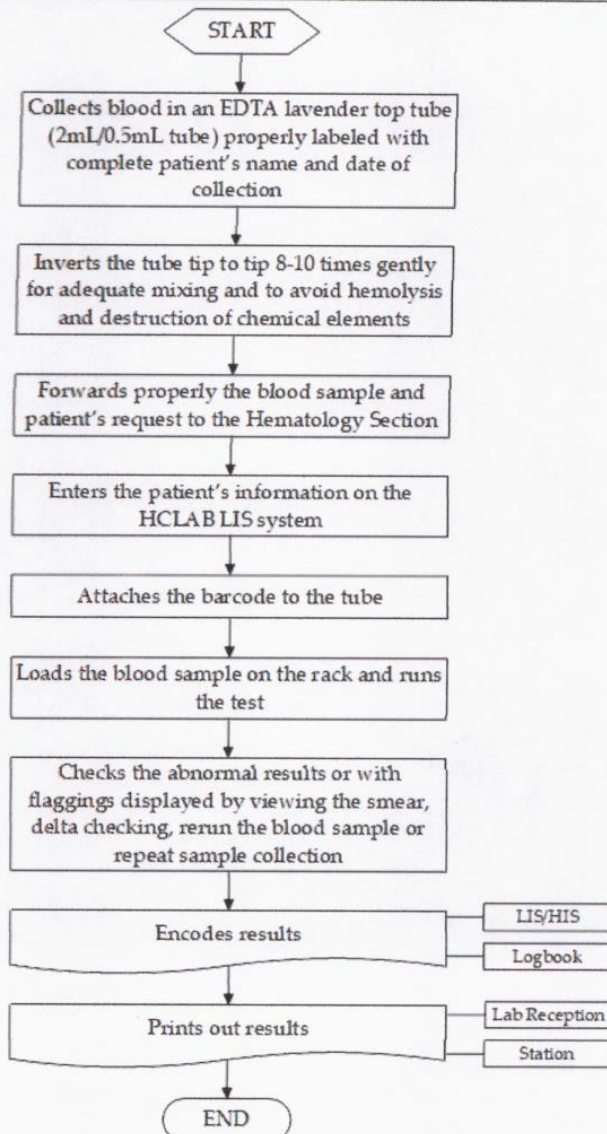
START

Collects blood in an EDTA lavender top tube (2mL/0.5mL tube) properly labeled with complete patient's name and date of collection

Inverts the tube tip to tip 8-10 times gently for adequate mixing and to avoid hemolysis and destruction of chemical elements

Forwards properly the blood sample and patient's request to the Hematology Section

Enters the patient's information on the HCLAB LIS system

Attaches the barcode to the tube

Loads the blood sample on the rack and runs the test

Checks the abnormal results or with flaggings displayed by viewing the smear, delta checking, rerun the blood sample or repeat sample collection

Encodes results

LIS/HIS

Logbook

Prints out results

Lab Reception

Station

END